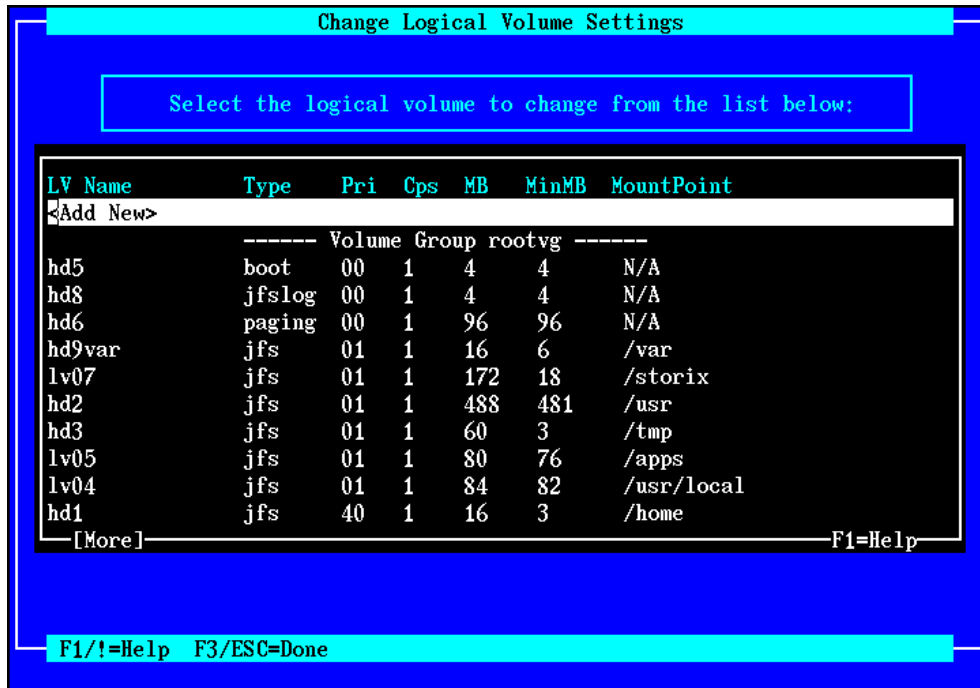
Change Logical Volume Settings

Select the logical volume to change from the list below:

| LV Name | Type | Pri | Cps | MB | MinMB | MountPoint |
|---|---|---|---|---|---|---|
| <Add New> | | | | | | |
| | ------ Volume Group rootvg ------ | | | | | |
| hd5 | boot | 00 | 1 | 4 | 4 | N/A |
| hd8 | jfslog | 00 | 1 | 4 | 4 | N/A |
| hd6 | paging | 00 | 1 | 96 | 96 | N/A |
| hd9var | jfs | 01 | 1 | 16 | 6 | /var |
| lv07 | jfs | 01 | 1 | 172 | 18 | /storix |
| hd2 | jfs | 01 | 1 | 488 | 481 | /usr |
| hd3 | jfs | 01 | 1 | 60 | 3 | /tmp |
| lv05 | jfs | 01 | 1 | 80 | 76 | /apps |
| lv04 | jfs | 01 | 1 | 84 | 82 | /usr/local |
| hd1 | jfs | 40 | 1 | 16 | 3 | /home |

[More]
F1=Help

F1/!=Help F3/ESC=Done